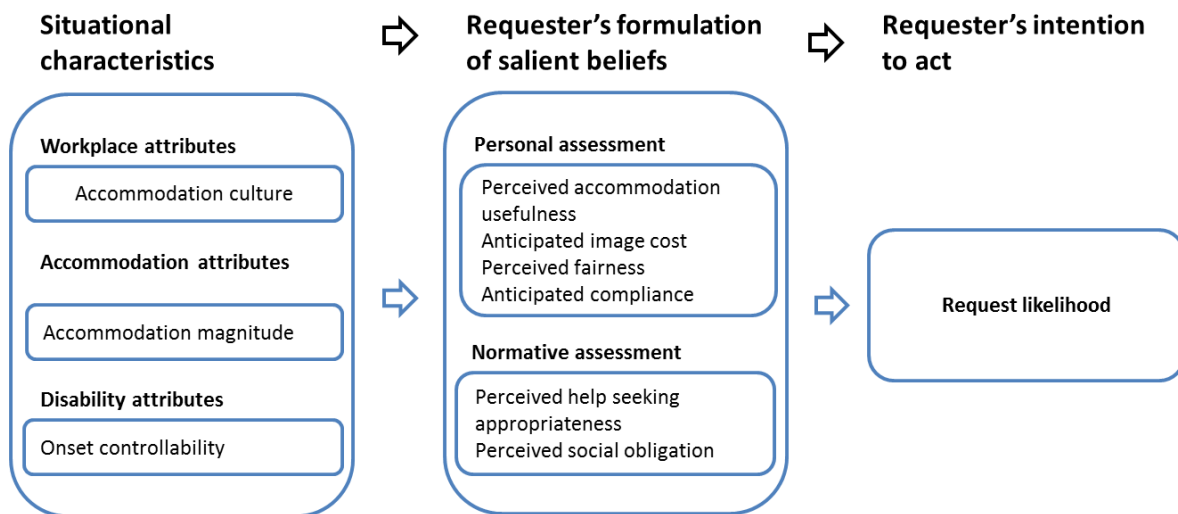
Situational characteristics

Requester's formulation of salient beliefs

Requester's intention to act

Workplace attributes

Accommodation culture

Accommodation attributes

Accommodation magnitude

Disability attributes

Onset controllability

Personal assessment

Perceived accommodation usefulness
Anticipated image cost
Perceived fairness
Anticipated compliance

Normative assessment

Perceived help seeking appropriateness
Perceived social obligation

Request likelihood